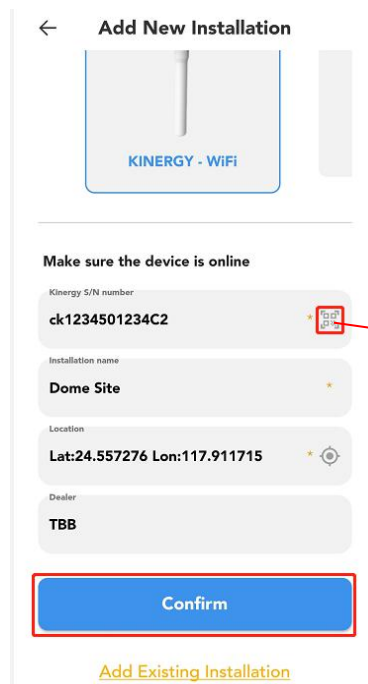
← Add New Installation

KINERGY - WiFi

Make sure the device is online

Kinergy S/N number
ck1234501234C2 *

Installation name
Dome Site *

Location
Lat:24.557276 Lon:117.911715 *

Dealer
TBB

Confirm

Add Existing Installation